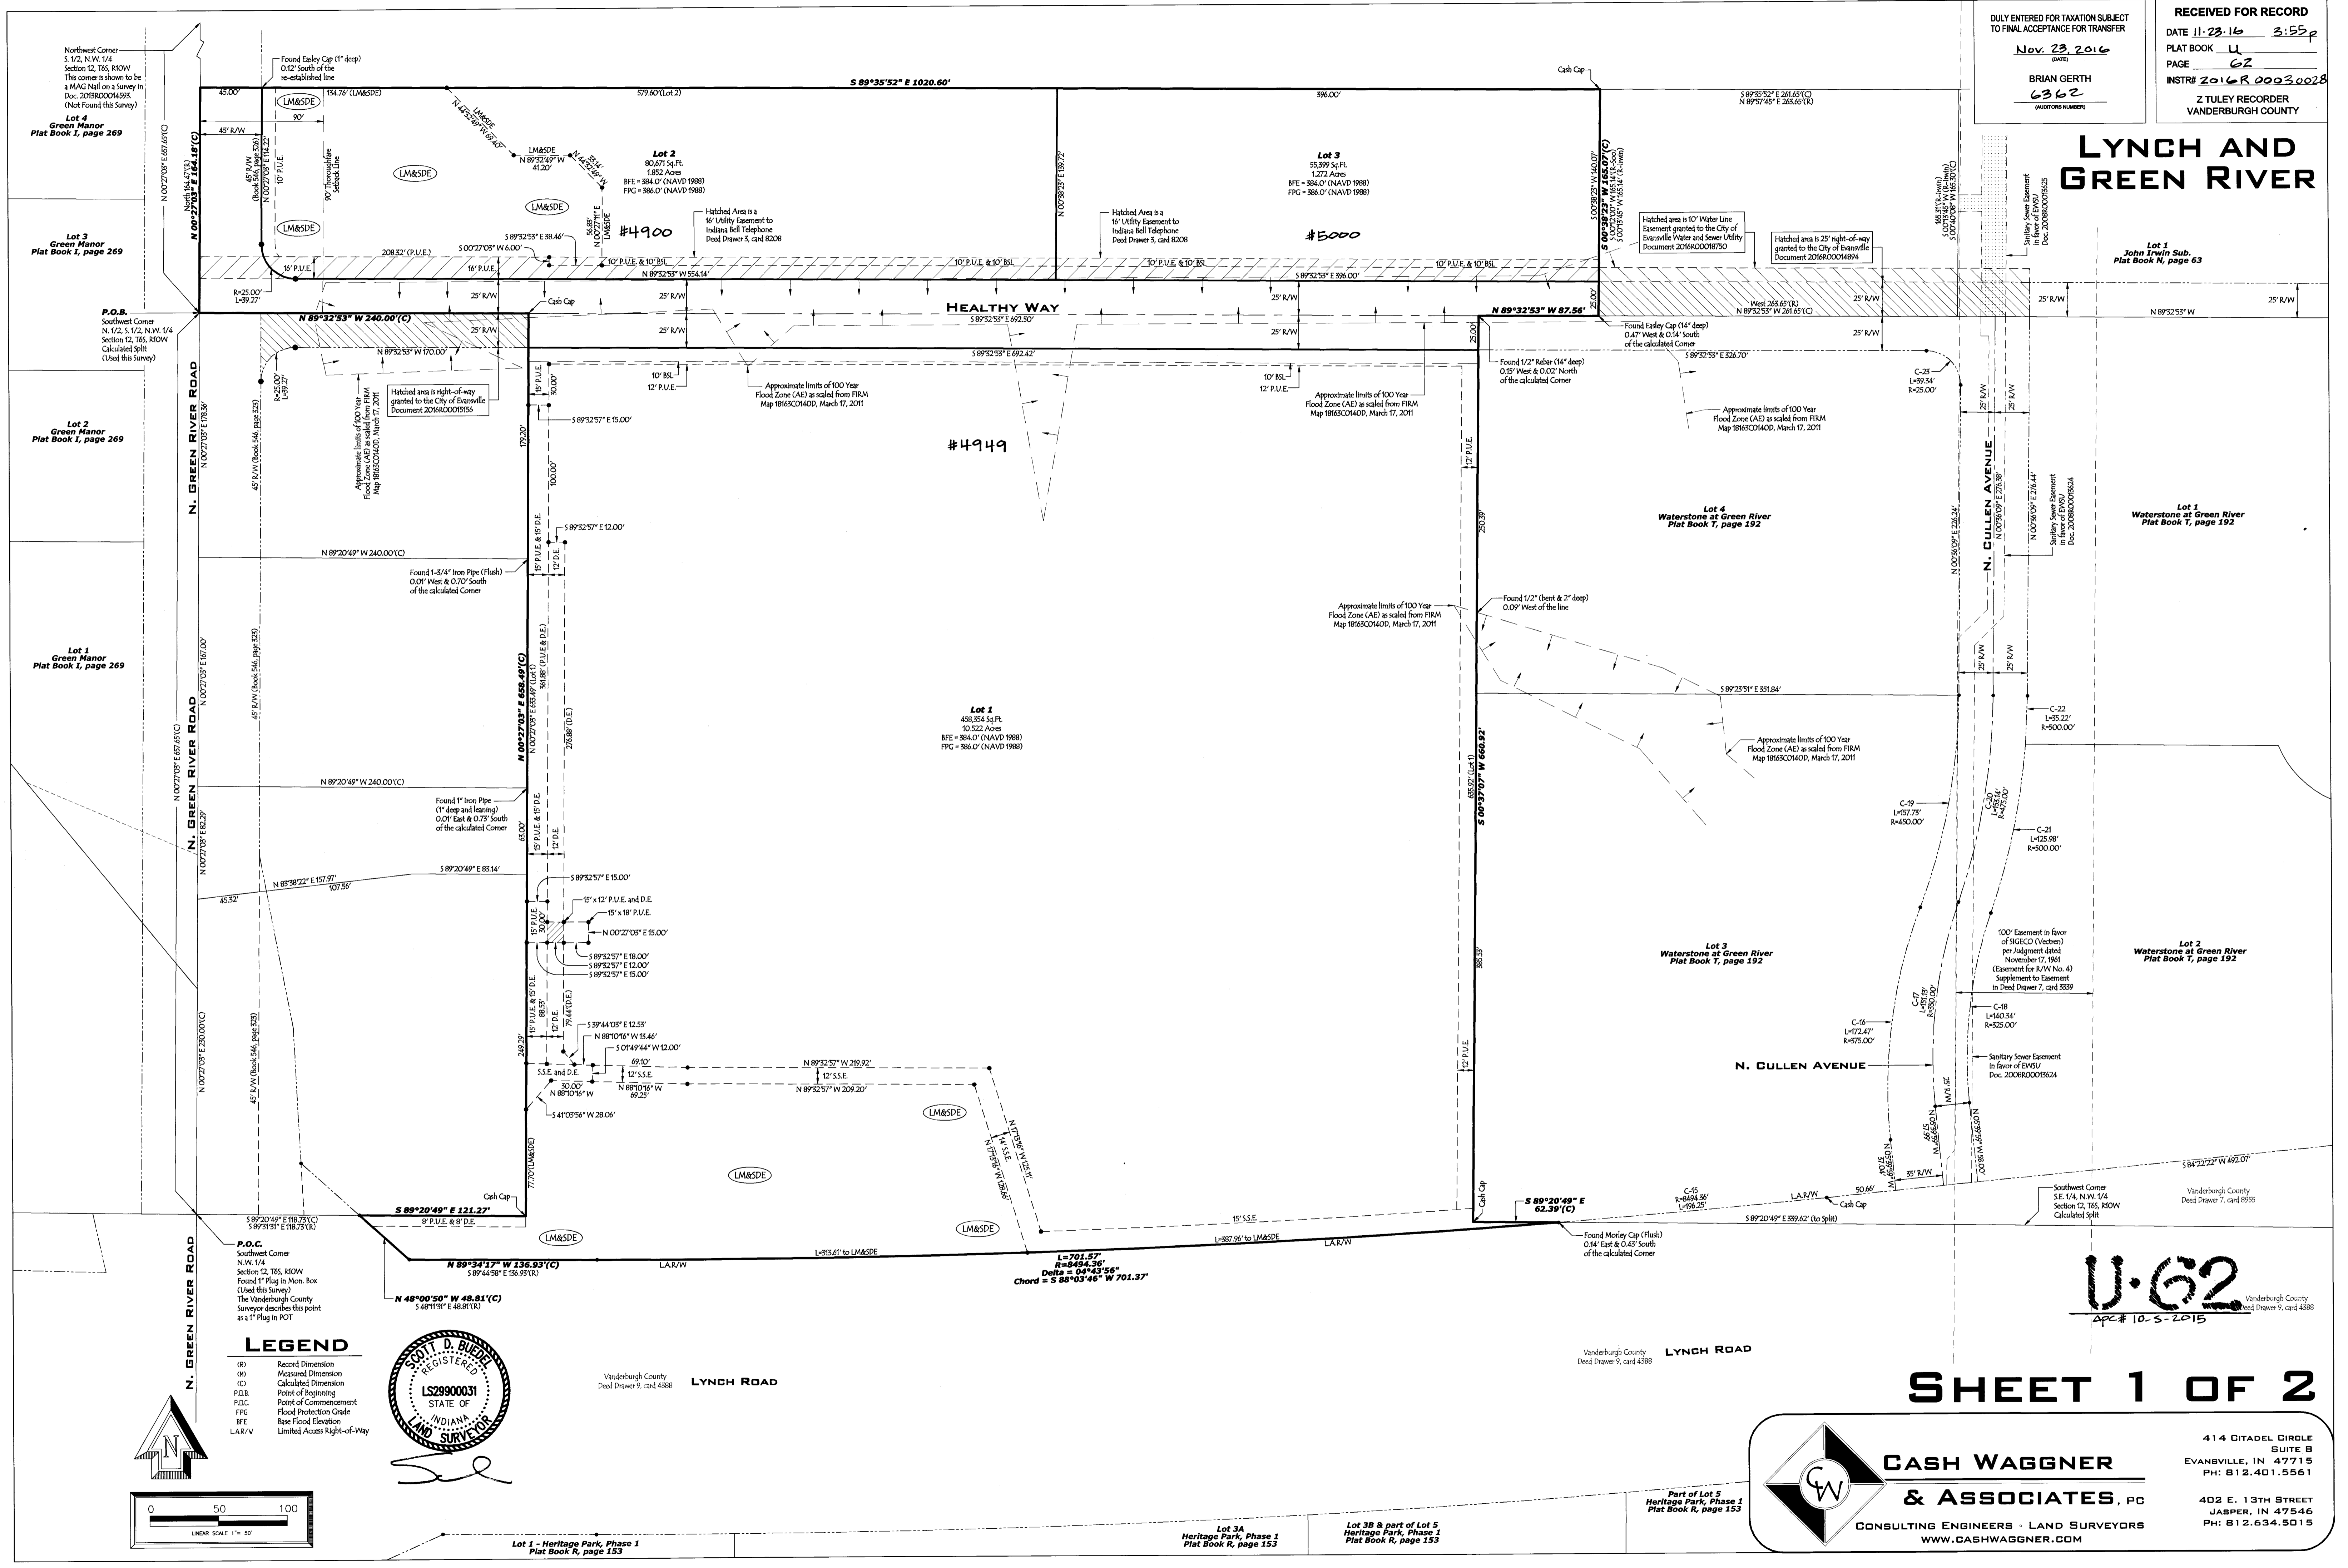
DULY ENTERED FOR TAXATION SUBJECT TO FINAL ACCEPTANCE FOR TRANSFER

Nov. 23, 2016
(DATE)

BRIAN GERTH
6362
(AUDITORS NUMBER)

RECEIVED FOR RECORD
DATE 11-23-16 3:55p
PLAT BOOK U
PAGE 62
INSTR# 2016R00030028
Z TULEY RECORDER
VANDERBURGH COUNTY

LYNCH AND GREEN RIVER

Northwest Corner
S. 1/2, N.W. 1/4
Section 12, T6S, R10W
This corner is shown to be a MAG Nail on a Survey in Doc. 2015R00014593.
(Not Found this Survey)

Found Easley Cap (1" deep)
0.12' South of the re-established line

Lot 4
Green Manor
Plat Book I, page 269

Lot 3
Green Manor
Plat Book I, page 269

Lot 2
Green Manor
Plat Book I, page 269

Lot 1
Green Manor
Plat Book I, page 269

S 89°35'52" E 1020.60'

Cash Cap

Lot 2
80,671 Sq.Ft.
1.852 Acres
BFE = 384.0' (NAVD 1988)
FPG = 386.0' (NAVD 1988)

#4900

Hatched Area is a 16' Utility Easement to Indiana Bell Telephone Deed Drawer 3, card 8208

Lot 3
55,399 Sq.Ft.
1.272 Acres
BFE = 384.0' (NAVD 1988)
FPG = 386.0' (NAVD 1988)

#5000

Hatched area is 10' Water Line Easement granted to the City of Evansville Water and Sewer Utility Document 2016R00018750

Hatched area is 25' right-of-way granted to the City of Evansville Document 2016R00014894

Lot 1
John Irwin Sub.
Plat Book N, page 63

HEALTHY WAY

N 89°32'53" W 240.00'(C)

N 89°32'53" W 87.56'

P.O.B.
Southwest Corner
N. 1/2, S. 1/2, N.W. 1/4
Section 12, T6S, R10W
Calculated Split
(Used this Survey)

Hatched area is right-of-way granted to the City of Evansville Document 2016R00015156

Found Easley Cap (1/4" deep)
0.47' West & 0.14' South of the calculated Corner

Found 1/2" Rebar (1/4" deep)
0.15' West & 0.02' North of the calculated Corner

Approximate limits of 100 Year Flood Zone (AE) as scaled from FIRM Map 18163C0140D, March 17, 2011

#4949

N. GREEN RIVER ROAD

N. CULLEN AVENUE

Lot 4
Waterstone at Green River
Plat Book T, page 192

Lot 1
Waterstone at Green River
Plat Book T, page 192

Found 1-3/4" Iron Pipe (Flush)
0.01' West & 0.70' South of the calculated Corner

Found 1/2" (bent & 2" deep)
0.09' West of the line

N 00°27'03" E 658.49'(C)

S 00°37'07" W 660.92'

Lot 1
458,354 Sq.Ft.
10.522 Acres
BFE = 384.0' (NAVD 1988)
FPG = 386.0' (NAVD 1988)

Found 1" Iron Pipe (1" deep and leaning)
0.01' East & 0.73' South of the calculated Corner

Lot 3
Waterstone at Green River
Plat Book T, page 192

Lot 2
Waterstone at Green River
Plat Book T, page 192

100' Easement in favor of SIGECO (Vectren) per Judgment dated November 17, 1961 (Easement for R/W No. 4) Supplement to Easement in Deed Drawer 7, card 3339

Sanitary Sewer Easement in favor of EWSU Doc. 2008R00015624

N. CULLEN AVENUE

S 89°20'49" E 121.27'

S 89°20'49" E 62.39'(C)

Southwest Corner
S.E. 1/4, N.W. 1/4
Section 12, T6S, R10W
Calculated Split

Vanderburgh County Deed Drawer 7, card 8955

P.O.C.
Southwest Corner
N.W. 1/4
Section 12, T6S, R10W
Found 1" Plug in Mon. Box
(Used this Survey)
The Vanderburgh County Surveyor describes this point as a 1" Plug in POT

N 89°34'17" W 136.93'(C)
S 89°44'58" E 136.95'(R)

N 48°00'50" W 48.81'(C)
S 48°11'31" E 48.81'(R)

L=701.57'
R=8494.36'
Delta = 04°43'56"
Chord = S 88°03'46" W 701.37'

Found Morley Cap (Flush)
0.14' East & 0.43' South of the calculated Corner

U-62
APC# 10-S-2015

Vanderburgh County Deed Drawer 9, card 4388

LEGEND
(R) Record Dimension
(M) Measured Dimension
(C) Calculated Dimension
P.O.B. Point of Beginning
P.O.C. Point of Commencement
FPG Flood Protection Grade
BFE Base Flood Elevation
L.A.R/W Limited Access Right-of-Way

SCOTT D. BUEDEL
REGISTERED
LS29900031
STATE OF INDIANA
LAND SURVEYOR

Vanderburgh County Deed Drawer 9, card 4388 LYNCH ROAD

Vanderburgh County Deed Drawer 9, card 4388 LYNCH ROAD

SHEET 1 OF 2

0 50 100
LINEAR SCALE 1" = 50'

Lot 1 - Heritage Park, Phase 1
Plat Book R, page 153

Lot 3A
Heritage Park, Phase 1
Plat Book R, page 153

Lot 3B & part of Lot 5
Heritage Park, Phase 1
Plat Book R, page 153

Part of Lot 5
Heritage Park, Phase 1
Plat Book R, page 153

CASH WAGGNER & ASSOCIATES, PC
CONSULTING ENGINEERS - LAND SURVEYORS
WWW.CASHWAGGNER.COM

414 CITADEL CIRCLE
SUITE B
EVANSVILLE, IN 47715
PH: 812.401.5561

402 E. 13TH STREET
JASPER, IN 47546
PH: 812.634.5015